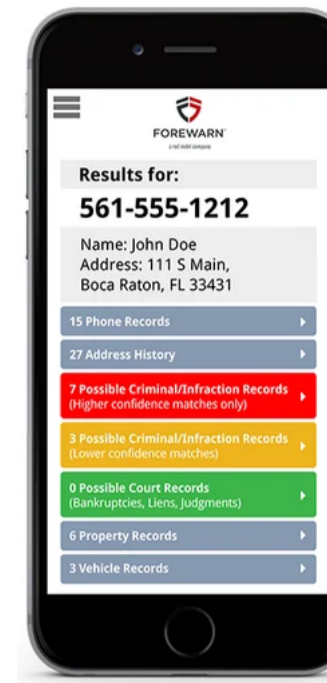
FOREWARN

a red violet company

Results for:

561-555-1212

Name: John Doe
Address: 111 S Main,
Boca Raton, FL 33431

15 Phone Records

27 Address History

7 Possible Criminal/Infraction Records
(Higher confidence matches only)

3 Possible Criminal/Infraction Records
(Lower confidence matches)

0 Possible Court Records
(Bankruptcies, Liens, Judgments)

6 Property Records

3 Vehicle Records